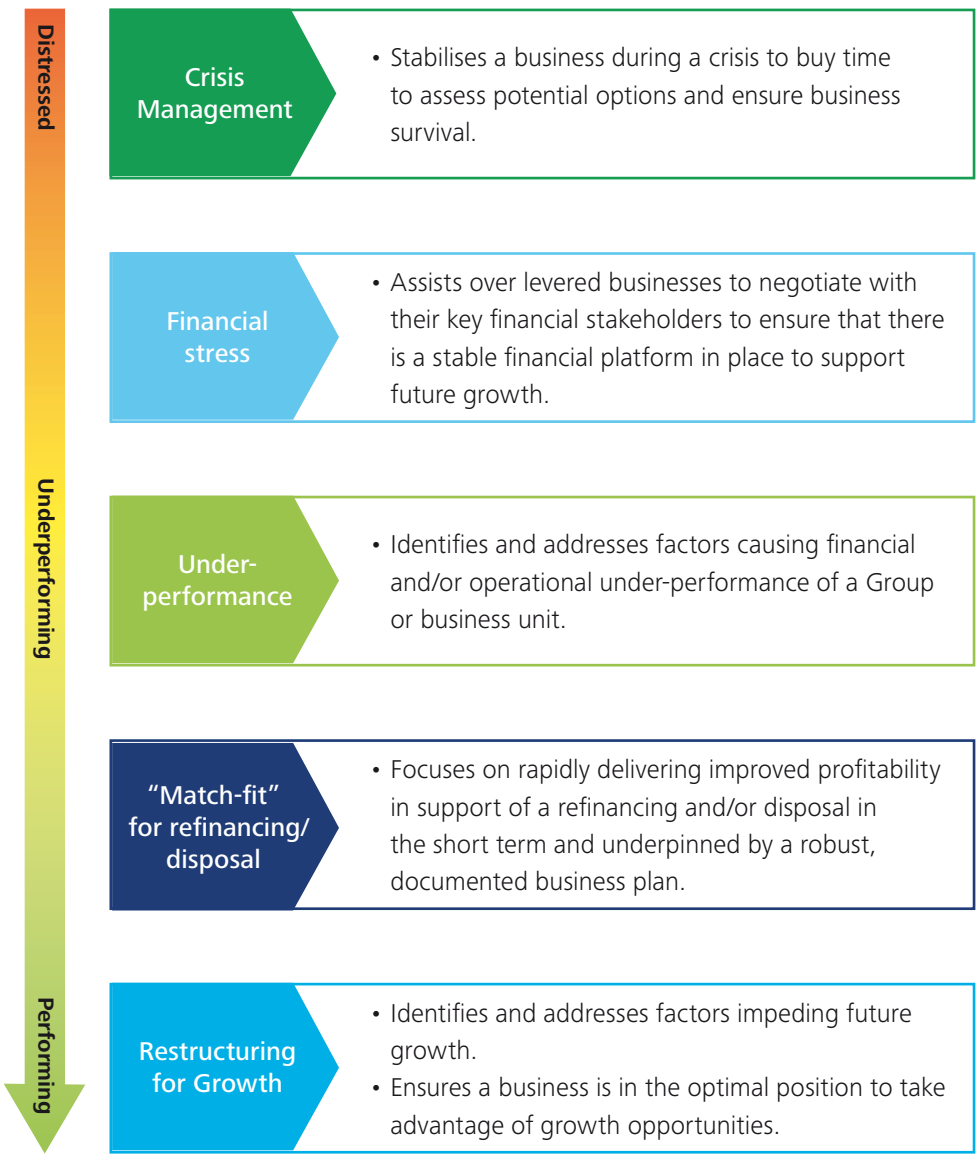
Distressed

Underperforming

Performing

Crisis Management

• Stabilises a business during a crisis to buy time to assess potential options and ensure business survival.

Financial stress

• Assists over levered businesses to negotiate with their key financial stakeholders to ensure that there is a stable financial platform in place to support future growth.

Under-performance

• Identifies and addresses factors causing financial and/or operational under-performance of a Group or business unit.

"Match-fit" for refinancing/ disposal

• Focuses on rapidly delivering improved profitability in support of a refinancing and/or disposal in the short term and underpinned by a robust, documented business plan.

Restructuring for Growth

• Identifies and addresses factors impeding future growth.
• Ensures a business is in the optimal position to take advantage of growth opportunities.